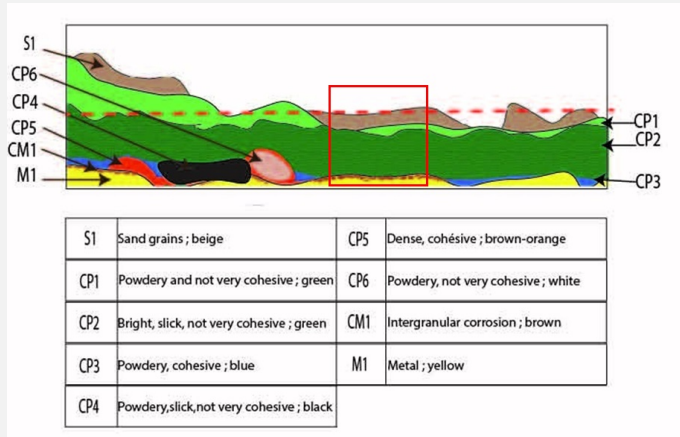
S1
CP6
CP4
CP5
CM1
M1
CP1
CP2
CP3

| S1 | Sand grains ; beige | CP5 | Dense, cohésive ; brown-orange |
|---|---|---|---|
| CP1 | Powdery and not very cohesive ; green | CP6 | Powdery, not very cohesive ; white |
| CP2 | Bright, slick, not very cohesive ; green | CM1 | Intergranular corrosion ; brown |
| CP3 | Powdery, cohesive ; blue | M1 | Metal ; yellow |
| CP4 | Powdery,slick,not very cohesive ; black | | |